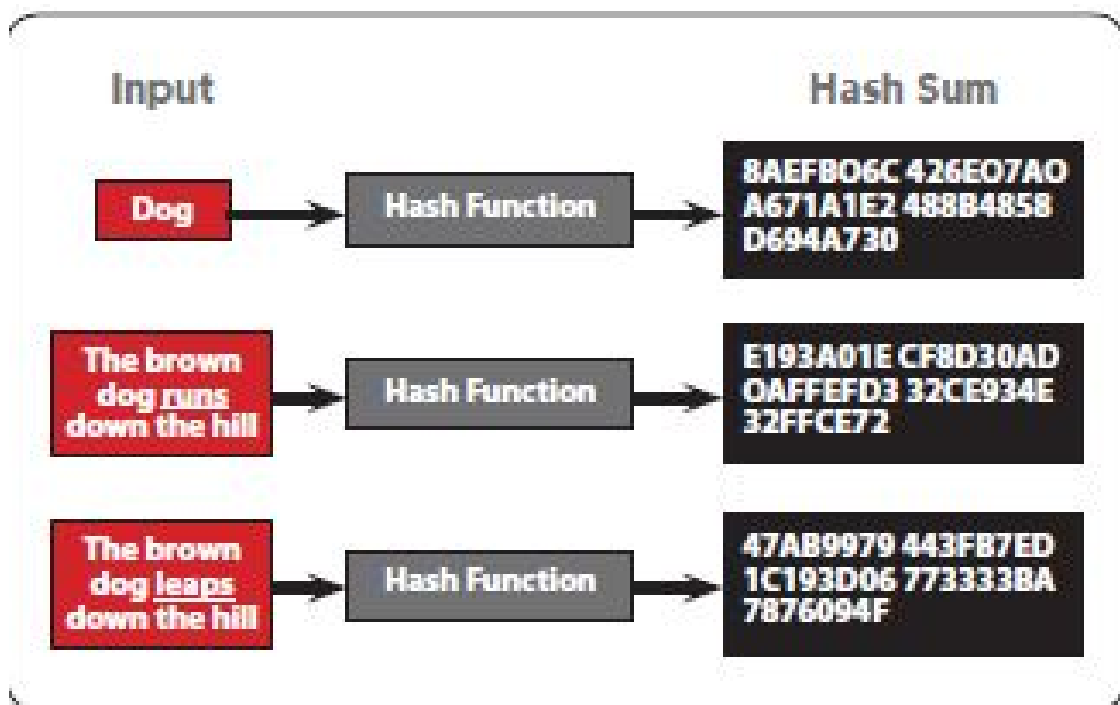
Input

Hash Sum

Dog

Hash Function

8AEFB06C 426E07A0 A671A1E2 488B4858 D694A730

The brown dog runs down the hill

Hash Function

E193A01E CF8D30AD 0AFFEFD3 32CE934E 32FFCE72

The brown dog leaps down the hill

Hash Function

47AB9979 443FB7ED 1C193D06 773333BA 7876094F